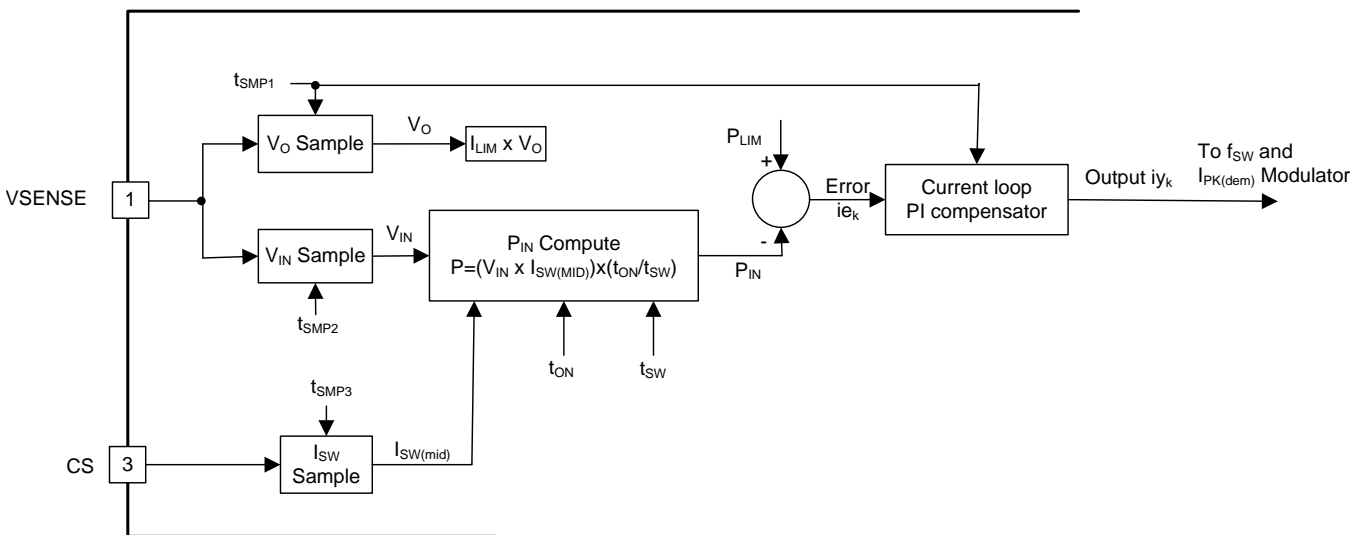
$t_{SMP1}$

$V_O$ Sample

$V_O$

$I_{LIM}$ x $V_O$

$P_{LIM}$

+

To $f_{SW}$ and $I_{PK(dem)}$ Modulator

VSENSE

1

Error $ie_k$

Current loop PI compensator

Output $iy_k$

$V_{IN}$ Sample

$V_{IN}$

$P_{IN}$ Compute
$P=(V_{IN}$ x $I_{SW(MID)})$x$(t_{ON}/t_{SW})$

-

$P_{IN}$

$t_{SMP2}$

$t_{ON}$

$t_{SW}$

$t_{SMP3}$

CS

3

$I_{SW}$ Sample

$I_{SW(mid)}$